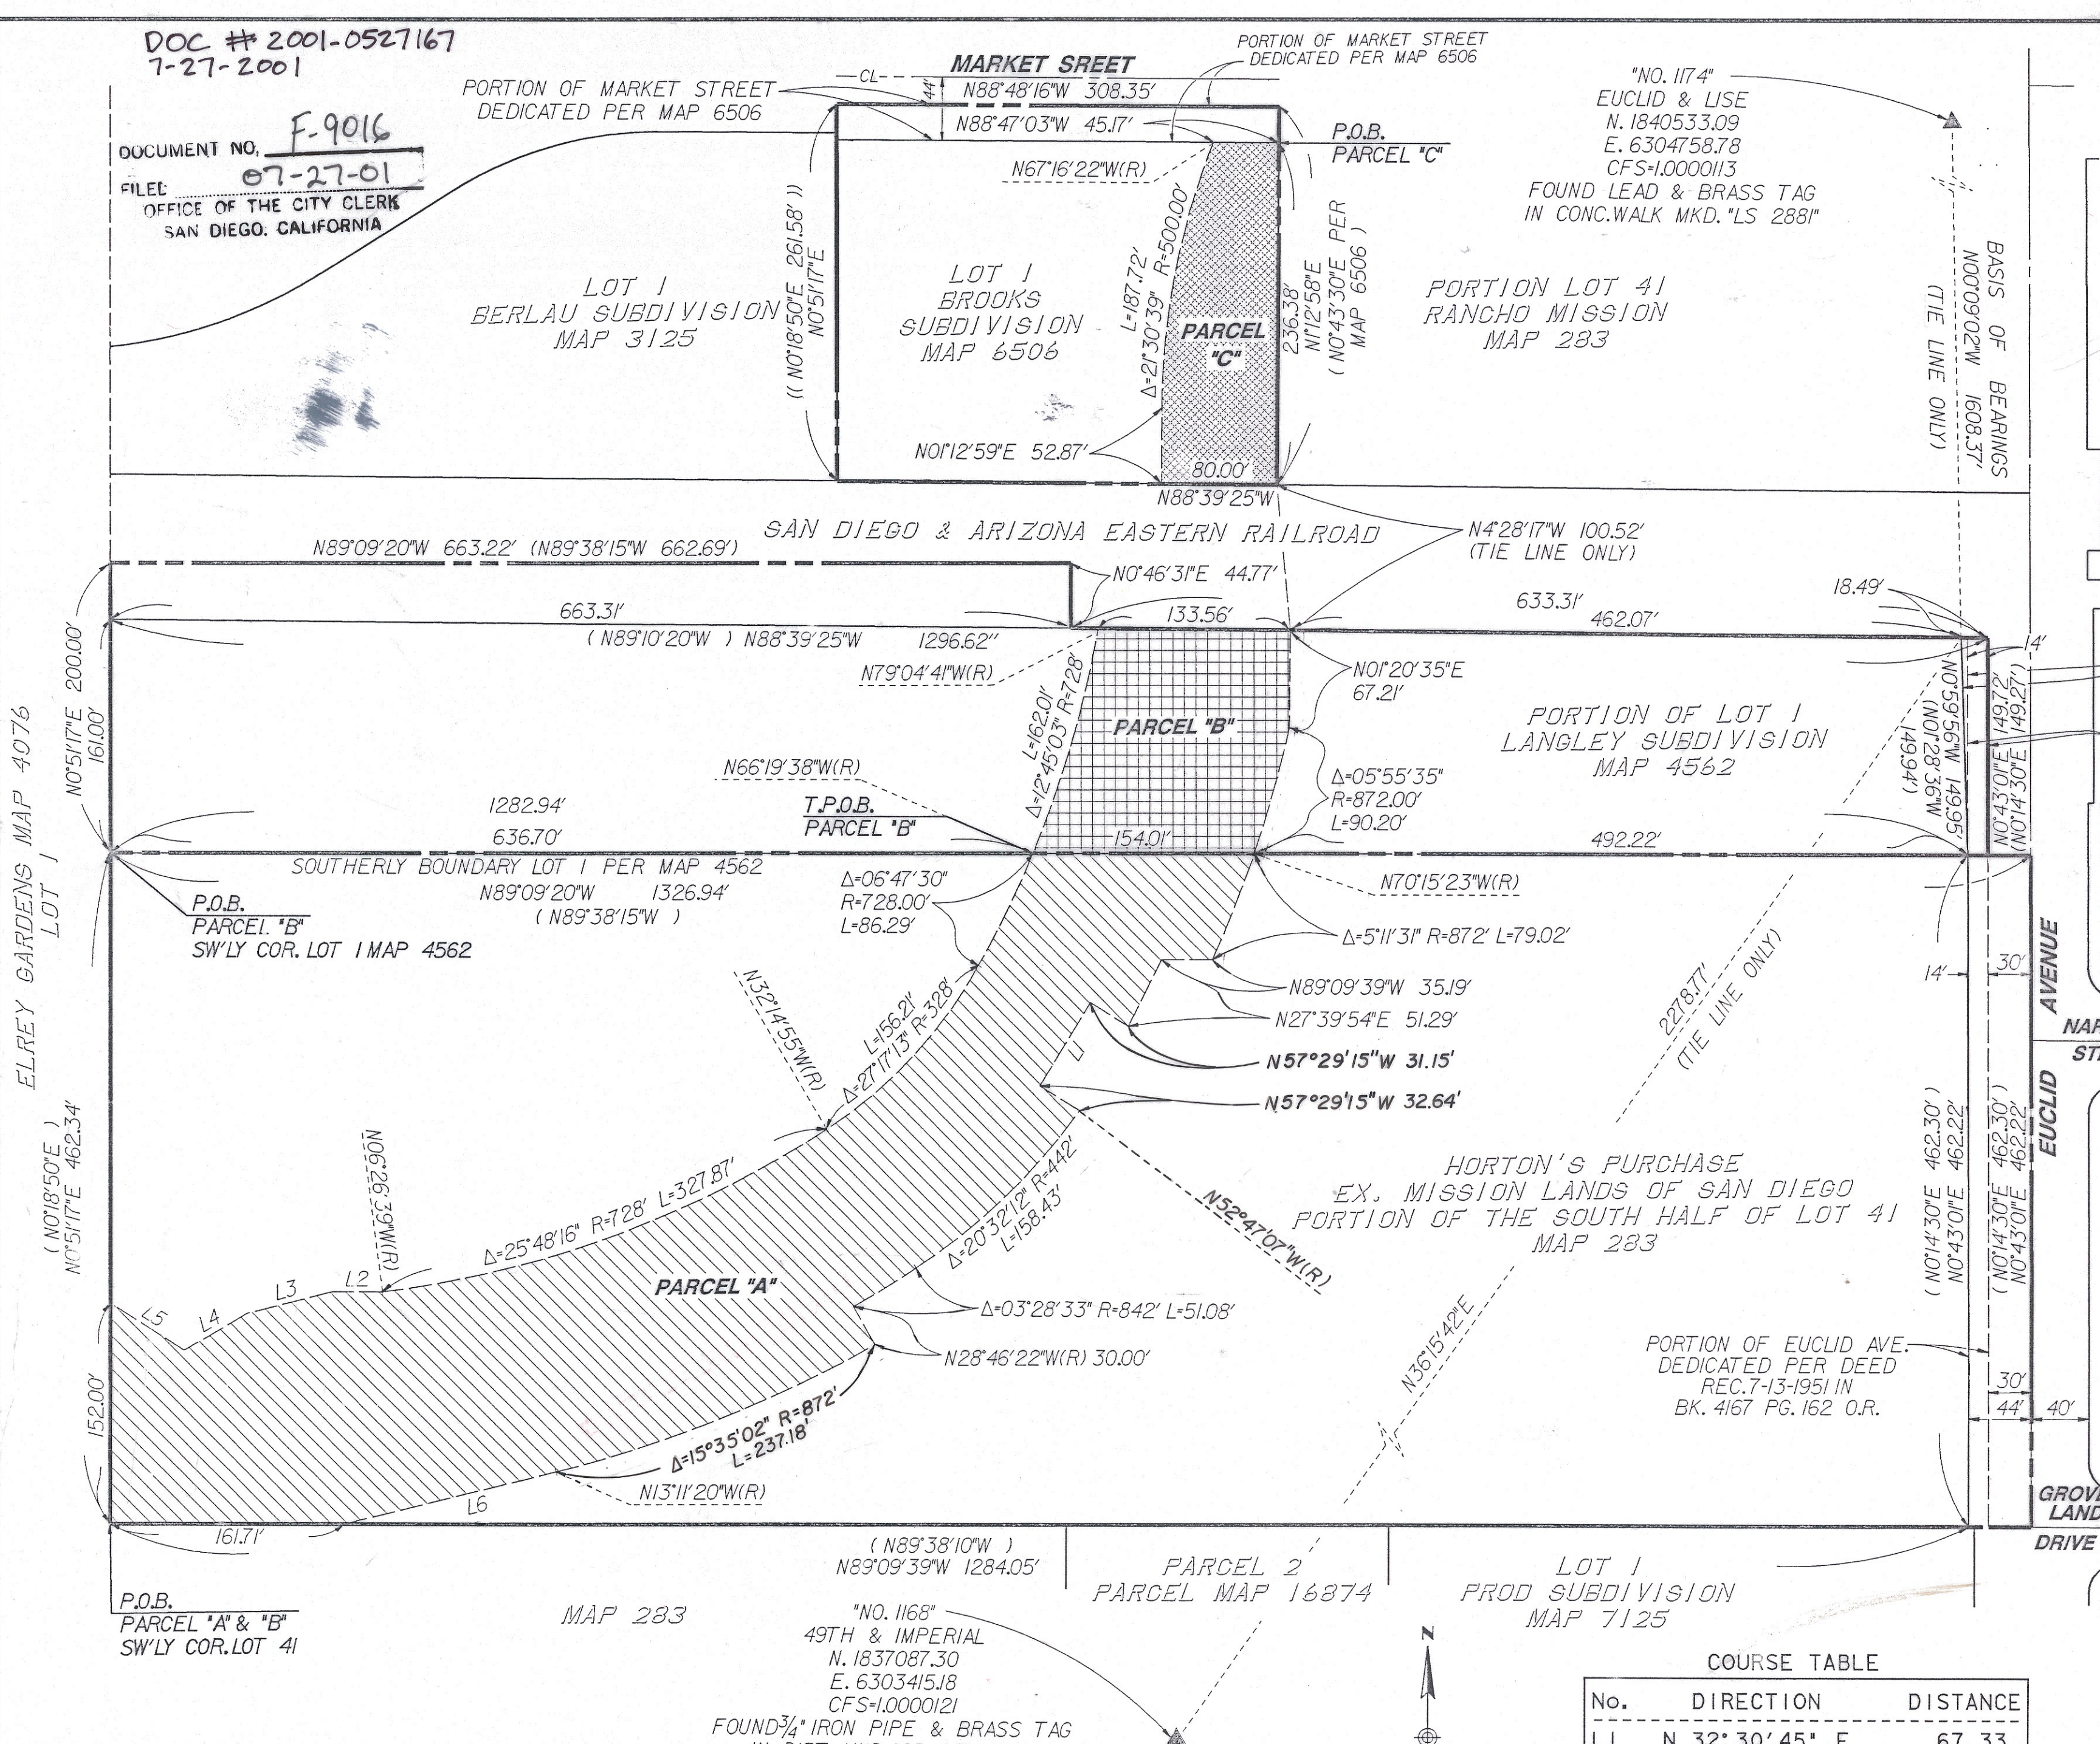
DOC #2001-0527167
7-27-2001

DOCUMENT NO. F-9016
FILED 07-27-01
OFFICE OF THE CITY CLERK
SAN DIEGO, CALIFORNIA

PORTION OF MARKET STREET DEDICATED PER MAP 6506

MARKET SREET
CL
44'
N88°48'16"W 308.35'
N88°47'03"W 45.17'

PORTION OF MARKET STREET DEDICATED PER MAP 6506

P.O.B. PARCEL "C"

"NO. 1174"
EUCLID & LISE
N. 1840533.09
E. 6304758.78
CFS=1.0000113
FOUND LEAD & BRASS TAG IN CONC.WALK MKD. "LS 2881"

N67°16'22"W(R)

LOT 1
BERLAU SUBDIVISION
MAP 3125

((N0°18'50"E 261.58'))
N0°51'17"E

LOT 1
BROOKS SUBDIVISION
MAP 6506

L=187.72'
Δ=21°30'39" R=500.00'

PARCEL "C"

236.38'
N1°12'58"E
(N0°43'30"E PER MAP 6506)

PORTION LOT 41
RANCHO MISSION
MAP 283

BASIS OF BEARINGS
N00°09'02"W 1608.37'
(TIE LINE ONLY)

N01°12'59"E 52.87'
80.00'
N88°39'25"W

SAN DIEGO & ARIZONA EASTERN RAILROAD

N4°28'17"W 100.52'
(TIE LINE ONLY)

N89°09'20"W 663.22' (N89°38'15"W 662.69')

N0°46'31"E 44.77'

663.31'
133.56'
633.31'
462.07'
18.49'
14'

(N89°10'20"W) N88°39'25"W 1296.62"

N79°04'41"W(R)

N01°20'35"E
67.21'

N0°51'17"E 200.00'
161.00'

L=162.01'
Δ=12°45'03" R=728'

PARCEL "B"

PORTION OF LOT 1
LANGLEY SUBDIVISION
MAP 4562

N0°59'56"W 149.95'
(N01°28'36"W 149.94')
149.72'
N0°43'01"E
(149.27')
N0°14'30"E

N66°19'38"W(R)

Δ=05°55'35"
R=872.00'
L=90.20'

1282.94'
636.70'

T.P.O.B.
PARCEL "B"

154.01'
492.22'

ELREY GARDENS MAP 4076
LOT 1

SOUTHERLY BOUNDARY LOT 1 PER MAP 4562
N89°09'20"W 1326.94'
(N89°38'15"W)

P.O.B.
PARCEL "B"
SW'LY COR. LOT 1 MAP 4562

Δ=06°47'30"
R=728.00'
L=86.29'

N70°15'23"W(R)

Δ=5°11'31" R=872' L=79.02'

N32°14'55"W(R)

N89°09'39"W 35.19'
N27°39'54"E 51.29'
N57°29'15"W 31.15'
N57°29'15"W 32.64'

L1

L=156.21'
Δ=27°17'13" R=328'

2278.77'
(TIE LINE ONLY)

14'
30'

AVENUE
EUCLID
NAP
ST

(N0°18'50"E)
N0°51'17"E 462.34'

N06°26'39"W(R)

Δ=20°32'12" R=442'
L=158.43'

N52°47'07"W(R)

HORTON'S PURCHASE
EX. MISSION LANDS OF SAN DIEGO
PORTION OF THE SOUTH HALF OF LOT 41
MAP 283

(N0°14'30"E 462.30')
N0°43'01"E 462.22'
(N0°14'30"E 462.30')
N0°43'01"E 462.22'

Δ=25°48'16" R=728' L=327.87'

L2
L3
L4
L5

PARCEL "A"

Δ=03°28'33" R=842' L=51.08'

N28°46'22"W(R) 30.00'

N36°15'42"E

PORTION OF EUCLID AVE.
DEDICATED PER DEED
REC.7-13-1951 IN
BK. 4167 PG. 162 O.R.

30'
44'
40'

152.00'

Δ=15°35'02" R=872'
L=237.18'

N13°11'20"W(R)

L6

GROV
LAND
DRIVE

161.71'

(N89°38'10"W)
N89°09'39"W 1284.05'

PARCEL 2
PARCEL MAP 16874

LOT 1
PROD SUBDIVISION
MAP 7125

P.O.B.
PARCEL "A" & "B"
SW'LY COR.LOT 41

MAP 283

"NO. 1168"
49TH & IMPERIAL
N. 1837087.30
E. 6303415.18
CFS=1.0000121
FOUND 3/4" IRON PIPE & BRASS TAG

N

COURSE TABLE
| No. | DIRECTION | DISTANCE |
|---|---|---|
| L1 | N 32° 30' 45" E | 67.33 |